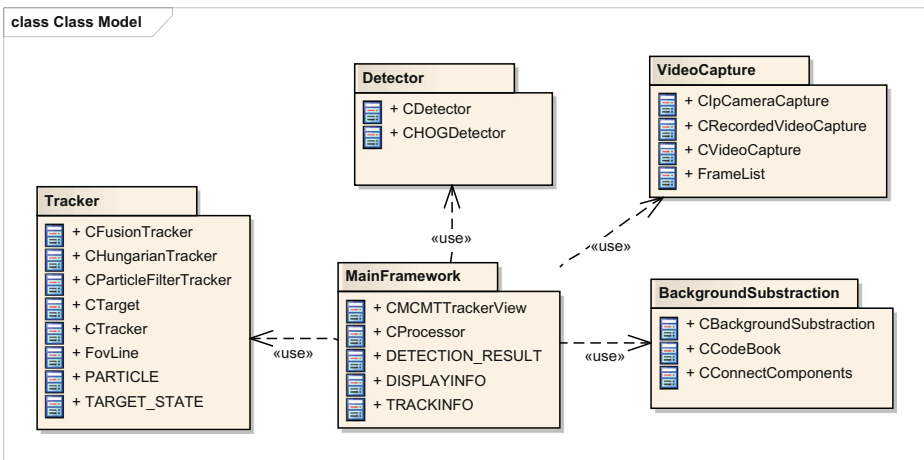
class Class Model

Detector
+ CDetector
+ CHOGDetector

VideoCapture
+ CIpCameraCapture
+ CRecordedVideoCapture
+ CVideoCapture
+ FrameList

Tracker
+ CFusionTracker
+ CHungarianTracker
+ CParticleFilterTracker
+ CTarget
+ CTracker
+ FovLine
+ PARTICLE
+ TARGET_STATE

«use»

«use»

MainFramework
+ CMCMTTrackerView
+ CProcessor
+ DETECTION_RESULT
+ DISPLAYINFO
+ TRACKINFO

«use»

BackgroundSubstraction
+ CBackgroundSubstraction
+ CCodeBook
+ CConnectComponents

«use»